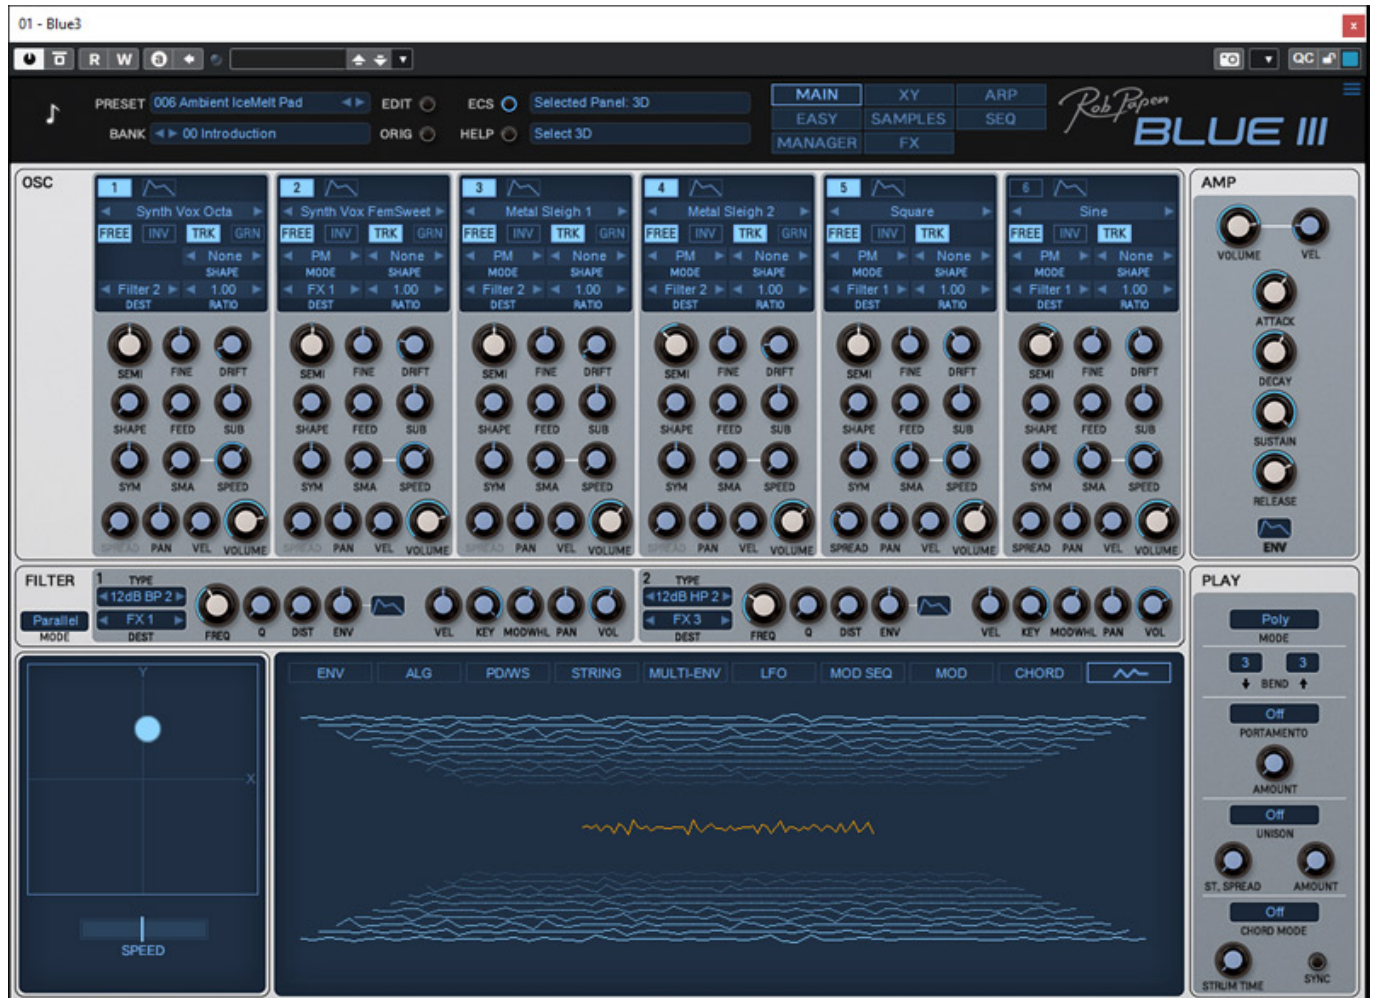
01 - Blue3

R W

PRESET 006 Ambient IceMelt Pad
BANK 00 Introduction
EDIT
ORIG
ECS
HELP
Selected Panel: 3D
Select 3D

MAIN | XY | ARP
EASY | SAMPLES | SEQ
MANAGER | FX

Rob Papen
BLUE III

OSC

1 Synth Vox Octa FREE INV TRK GRN None SHAPE Filter 2 DEST 1.00 RATIO SEMI FINE DRIFT SHAPE FEED SUB SYM SMA SPEED SPREAD PAN VEL VOLUME

2 Synth Vox FemSweet FREE INV TRK GRN PM MODE None SHAPE FX 1 DEST 1.00 RATIO SEMI FINE DRIFT SHAPE FEED SUB SYM SMA SPEED SPREAD PAN VEL VOLUME

3 Metal Sleigh 1 FREE INV TRK GRN PM MODE None SHAPE Filter 2 DEST 1.00 RATIO SEMI FINE DRIFT SHAPE FEED SUB SYM SMA SPEED SPREAD PAN VEL VOLUME

4 Metal Sleigh 2 FREE INV TRK GRN PM MODE None SHAPE Filter 2 DEST 1.00 RATIO SEMI FINE DRIFT SHAPE FEED SUB SYM SMA SPEED SPREAD PAN VEL VOLUME

5 Square FREE INV TRK PM MODE None SHAPE Filter 1 DEST 1.00 RATIO SEMI FINE DRIFT SHAPE FEED SUB SYM SMA SPEED SPREAD PAN VEL VOLUME

6 Sine FREE INV TRK PM MODE None SHAPE Filter 1 DEST 1.00 RATIO SEMI FINE DRIFT SHAPE FEED SUB SYM SMA SPEED SPREAD PAN VEL VOLUME

AMP
VOLUME VEL
ATTACK
DECAY
SUSTAIN
RELEASE
ENV

FILTER
Parallel MODE
1 TYPE 12dB BP 2 FX 1 DEST FREQ Q DIST ENV VEL KEY MODWHL PAN VOL
2 TYPE 12dB HP 2 FX 3 DEST FREQ Q DIST ENV VEL KEY MODWHL PAN VOL

PLAY
Poly MODE
3 3 BEND
Off PORTAMENTO
AMOUNT
Off UNISON
ST. SPREAD AMOUNT
Off CHORD MODE
STRUM TIME SYNC

Y
X
SPEED

ENV | ALG | PD/WS | STRING | MULTI-ENV | LFO | MOD SEQ | MOD | CHORD